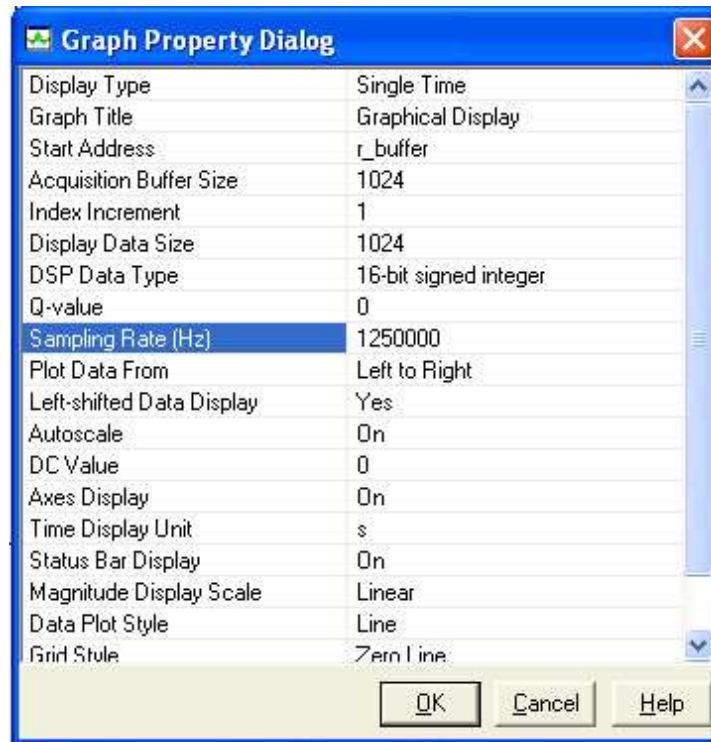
Graph Property Dialog

| | |
|---|---|
| Display Type | Single Time |
| Graph Title | Graphical Display |
| Start Address | r_buffer |
| Acquisition Buffer Size | 1024 |
| Index Increment | 1 |
| Display Data Size | 1024 |
| DSP Data Type | 16-bit signed integer |
| Q-value | 0 |
| Sampling Rate (Hz) | 1250000 |
| Plot Data From | Left to Right |
| Left-shifted Data Display | Yes |
| Autoscale | On |
| DC Value | 0 |
| Axes Display | On |
| Time Display Unit | s |
| Status Bar Display | On |
| Magnitude Display Scale | Linear |
| Data Plot Style | Line |
| Grid Style | Zero Line |

OK Cancel Help